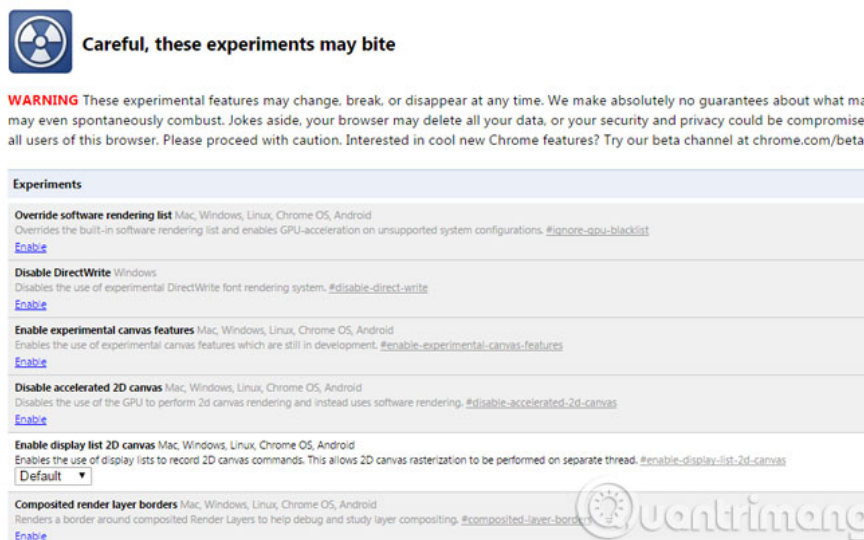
Careful, these experiments may bite

WARNING These experimental features may change, break, or disappear at any time. We make absolutely no guarantees about what ma may even spontaneously combust. Jokes aside, your browser may delete all your data, or your security and privacy could be compromise all users of this browser. Please proceed with caution. Interested in cool new Chrome features? Try our beta channel at chrome.com/beta

Experiments

Override software rendering list Mac, Windows, Linux, Chrome OS, Android
Overrides the built-in software rendering list and enables GPU-acceleration on unsupported system configurations. #ignore-gpu-blacklist
Enable

Disable DirectWrite Windows
Disables the use of experimental DirectWrite font rendering system. #disable-direct-write
Enable

Enable experimental canvas features Mac, Windows, Linux, Chrome OS, Android
Enables the use of experimental canvas features which are still in development. #enable-experimental-canvas-features
Enable

Disable accelerated 2D canvas Mac, Windows, Linux, Chrome OS, Android
Disables the use of the GPU to perform 2d canvas rendering and instead uses software rendering. #disable-accelerated-2d-canvas
Enable

Enable display list 2D canvas Mac, Windows, Linux, Chrome OS, Android
Enables the use of display lists to record 2D canvas commands. This allows 2D canvas rasterization to be performed on separate thread. #enable-display-list-2d-canvas
Default ▼

Composited render layer borders Mac, Windows, Linux, Chrome OS, Android
Renders a border around composited Render Layers to help debug and study layer compositing. #composited-layer-borders
Enable

Quantrimang